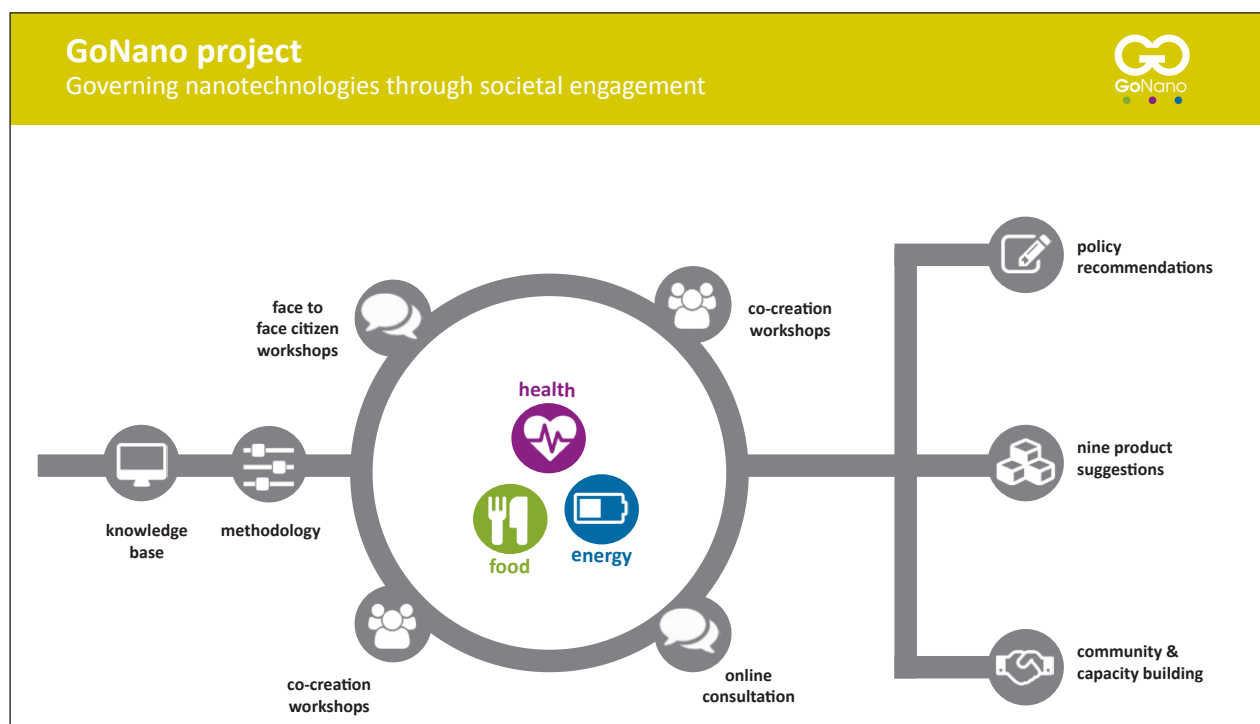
GoNano project
Governing nanotechnologies through societal engagement

GoNano

face to face citizen workshops

co-creation workshops

policy recommendations

health

nine product suggestions

knowledge base

methodology

food

energy

co-creation workshops

online consultation

community & capacity building